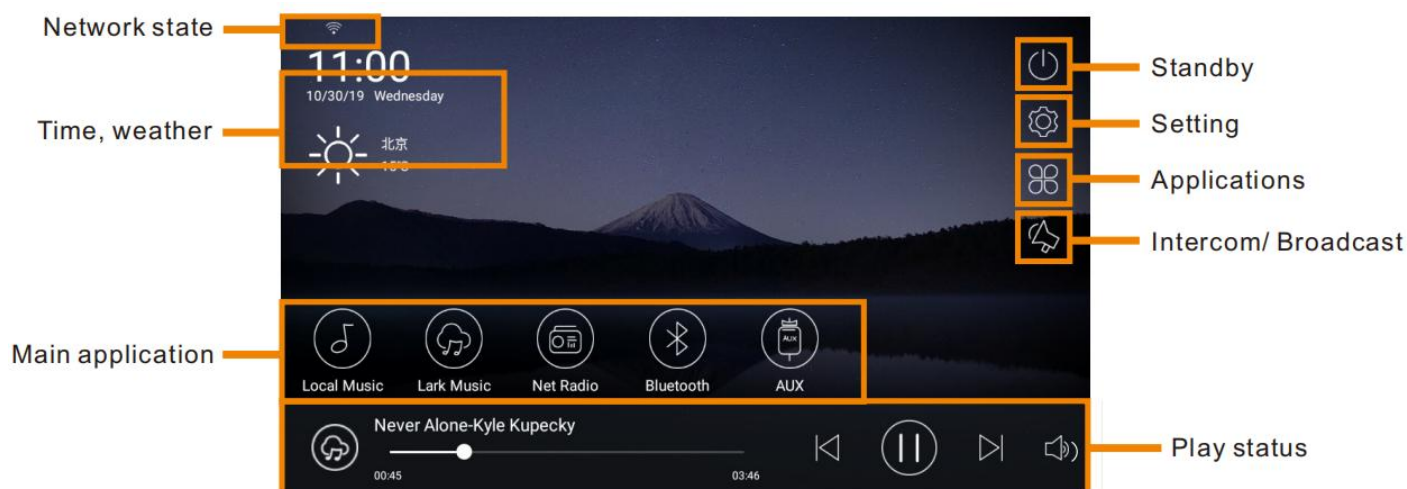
Network state

11:00
10/30/19 Wednesday

Time, weather

北京
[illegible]

Standby

Setting

Applications

Intercom/ Broadcast

Main application

Local Music
Lark Music
Net Radio
Bluetooth
AUX

Never Alone-Kyle Kupecky
00:45
03:46

Play status